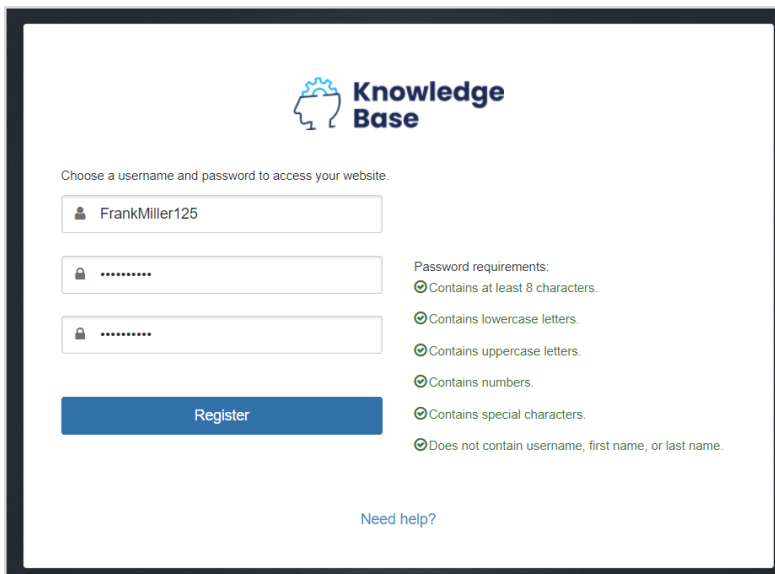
Knowledge Base

Choose a username and password to access your website.

FrankMiller125

••••••••••

••••••••••

Register

Password requirements:
Contains at least 8 characters.
Contains lowercase letters.
Contains uppercase letters.
Contains numbers.
Contains special characters.
Does not contain username, first name, or last name.

Need help?